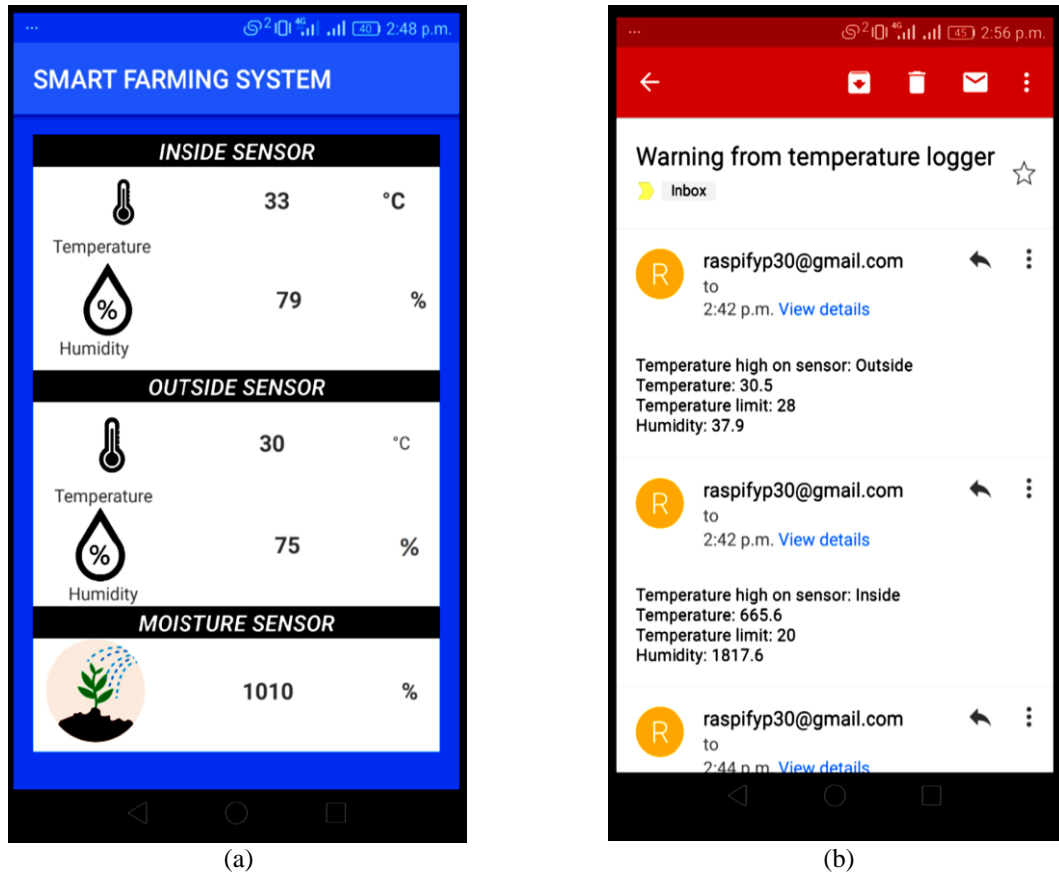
... 40 2:48 p.m.

SMART FARMING SYSTEM

INSIDE SENSOR

33 °C

Temperature

79 %

Humidity

OUTSIDE SENSOR

30 °C

Temperature

75 %

Humidity

MOISTURE SENSOR

1010 %

(a)

... 45 2:56 p.m.

Warning from temperature logger

Inbox

R raspifyp30@gmail.com
to
2:42 p.m. View details

Temperature high on sensor: Outside
Temperature: 30.5
Temperature limit: 28
Humidity: 37.9

R raspifyp30@gmail.com
to
2:42 p.m. View details

Temperature high on sensor: Inside
Temperature: 665.6
Temperature limit: 20
Humidity: 1817.6

R raspifyp30@gmail.com
to
2:44 p.m. View details

(b)